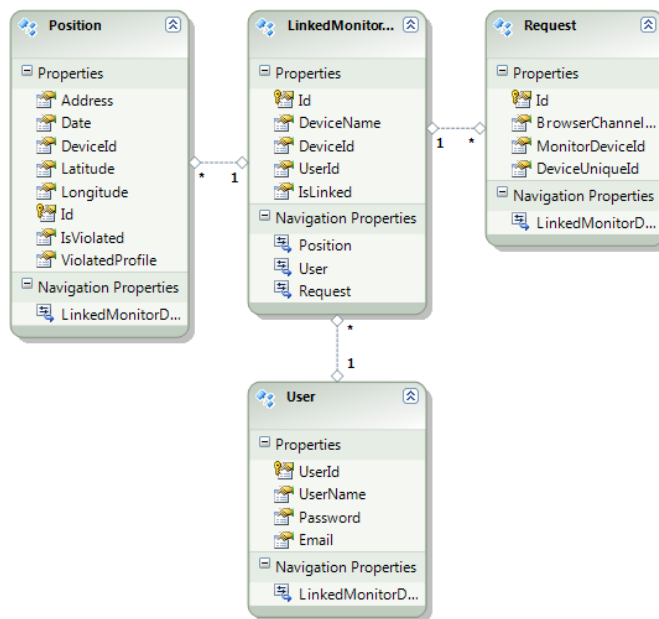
Position

Properties
Address
Date
DeviceId
Latitude
Longitude
Id
IsViolated
ViolatedProfile

Navigation Properties
LinkedMonitorD...

*

1

LinkedMonitor...

Properties
Id
DeviceName
DeviceId
UserId
IsLinked

Navigation Properties
Position
User
Request

1

*

Request

Properties
Id
BrowserChannel...
MonitorDeviceId
DeviceUniqueId

Navigation Properties
LinkedMonitorD...

*

1

User

Properties
UserId
UserName
Password
Email

Navigation Properties
LinkedMonitorD...